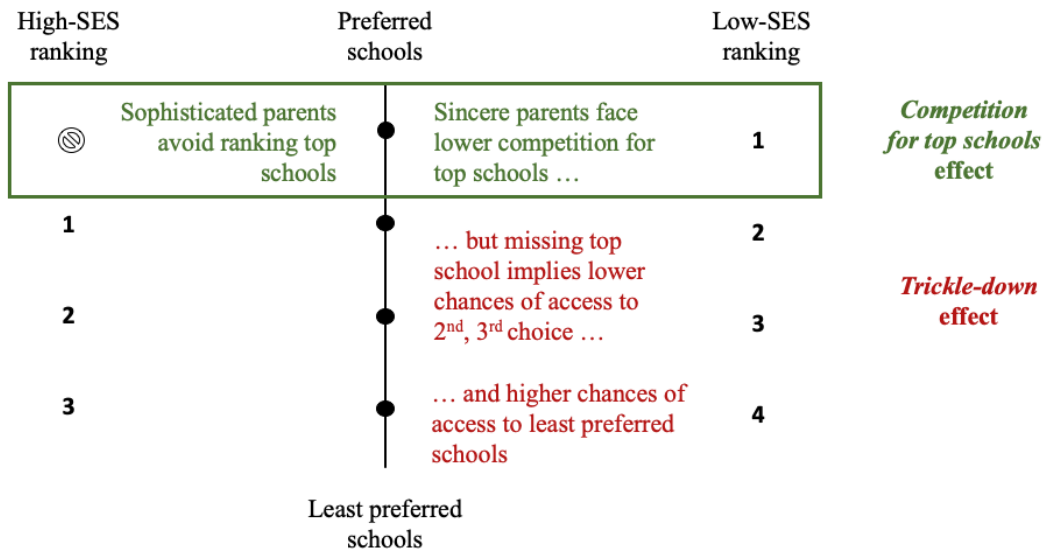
High-SES ranking

Preferred schools

Low-SES ranking

Sophisticated parents avoid ranking top schools

Sincere parents face lower competition for top schools …

1

*Competition for top schools* effect

1

… but missing top school implies lower chances of access to 2$^{nd}$, 3$^{rd}$ choice …

2

2

3

*Trickle-down* effect

3

… and higher chances of access to least preferred schools

4

Least preferred schools